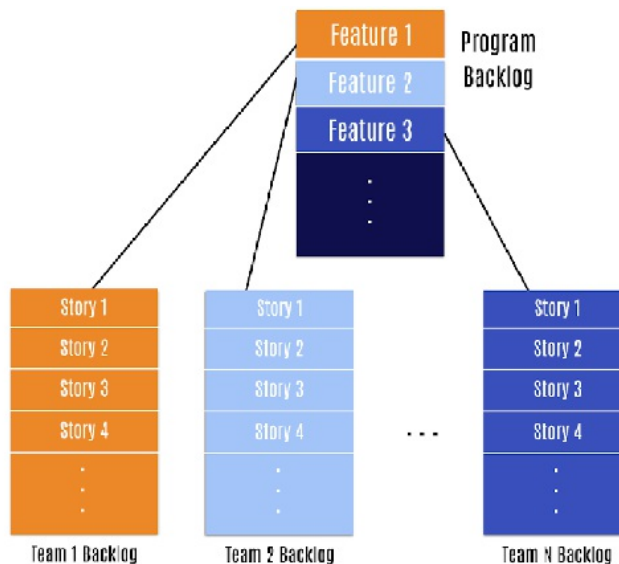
Feature 1
Feature 2
Feature 3
.
.
.

Program Backlog

Story 1
Story 2
Story 3
Story 4
.
.
.

Team 1 Backlog

Story 1
Story 2
Story 3
Story 4
.
.
.

Team 2 Backlog

...

Story 1
Story 2
Story 3
Story 4
.
.
.

Team N Backlog